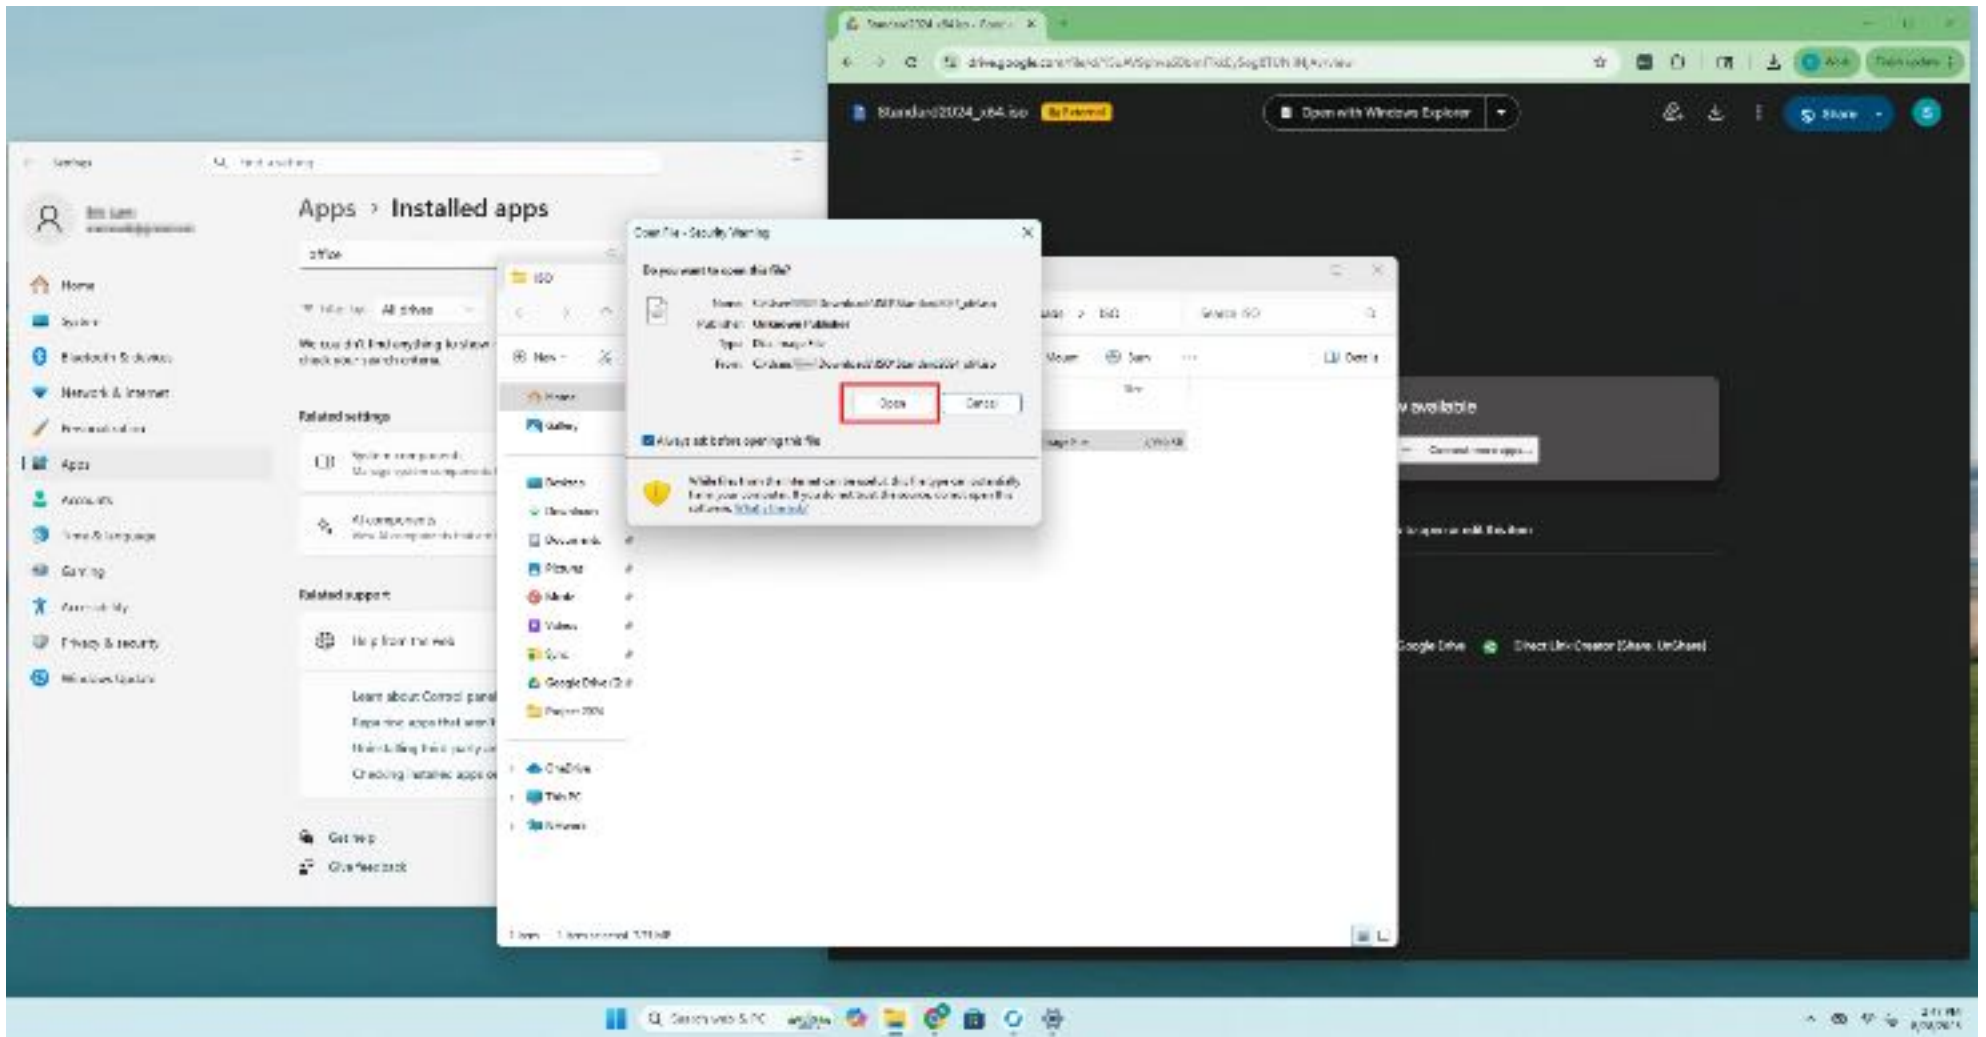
Standard2024_x64.iso
Open with Windows Explorer
Share

Settings
Find a setting
Apps › Installed apps
office
Home
System
Bluetooth & devices
Network & internet
Personalization
Apps
Accounts
Time & language
Gaming
Accessibility
Privacy & security
Windows Update
All drives
We couldn't find anything to show here. Double check your search criteria.
Related settings
Related support
Help from the web
Learn about Control panel
Get help
Give feedback

Open File - Security Warning
Do you want to open this file?
Name:
Publisher: Unknown Publisher
Type: Disc Image File
From:
Open
Cancel
Always ask before opening this file
While files from the Internet can be useful, this file type can potentially harm your computer. If you do not trust the source, do not open this software. What's the risk?

ISO
New
Home
Gallery
Desktop
Downloads
Documents
Pictures
Music
Videos
OneDrive
This PC
Network
Search ISO
Mount
Details
available
Google Drive
Direct Link Creator [Share, UnShare]
Search